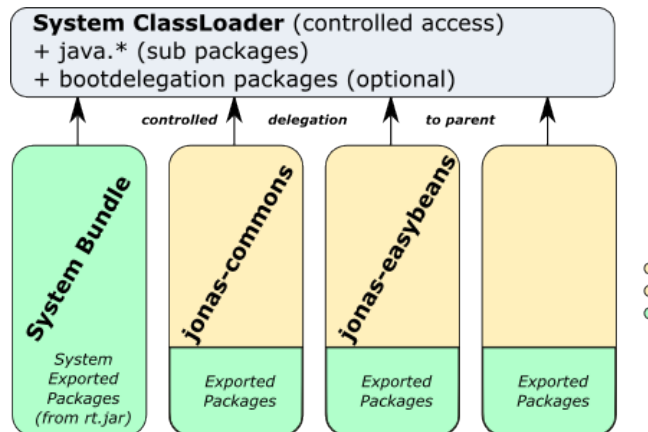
**System ClassLoader** (controlled access)
+ java.* (sub packages)
+ bootdelegation packages (optional)

controlled delegation to parent

System Bundle

System Exported Packages (from rt.jar)

jonas-commons

Exported Packages

jonas-easybeans

Exported Packages

Exported Packages